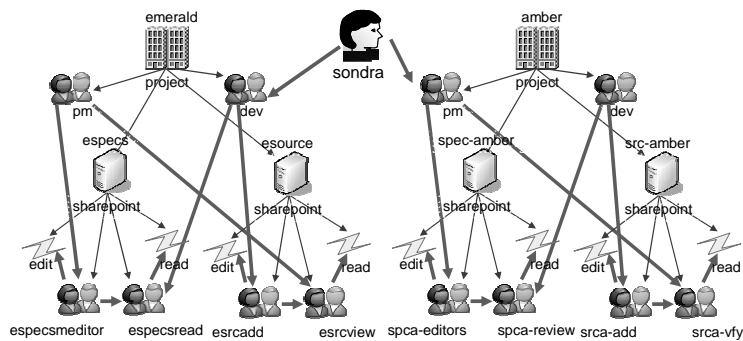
emerald
amber
sondra
project
project
pm
dev
pm
dev
especs
esource
spec-amber
src-amber
sharepoint
sharepoint
sharepoint
sharepoint
edit
read
edit
read
edit
read
edit
read
especsmeditor
especsread
esrcadd
esrcview
spca-editors
spca-review
srca-add
srca-vfy